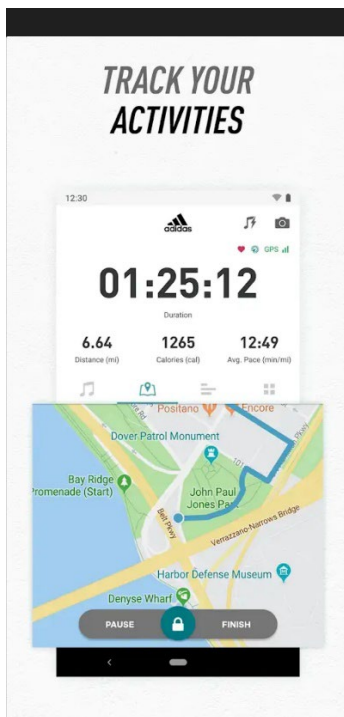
TRACK YOUR
ACTIVITIES

12:30

adidas

GPS

01:25:12
Duration

6.64
Distance (mi)

1265
Calories (cal)

12:49
Avg. Pace (min/mi)

Positano

Encore

Dover Patrol Monument

Bay Ridge
Promenade (Start)

John Paul
Jones Park

Belt Pkwy

Verrazzano-Narrows Bridge

Harbor Defense Museum

Denyse Wharf

PAUSE

FINISH